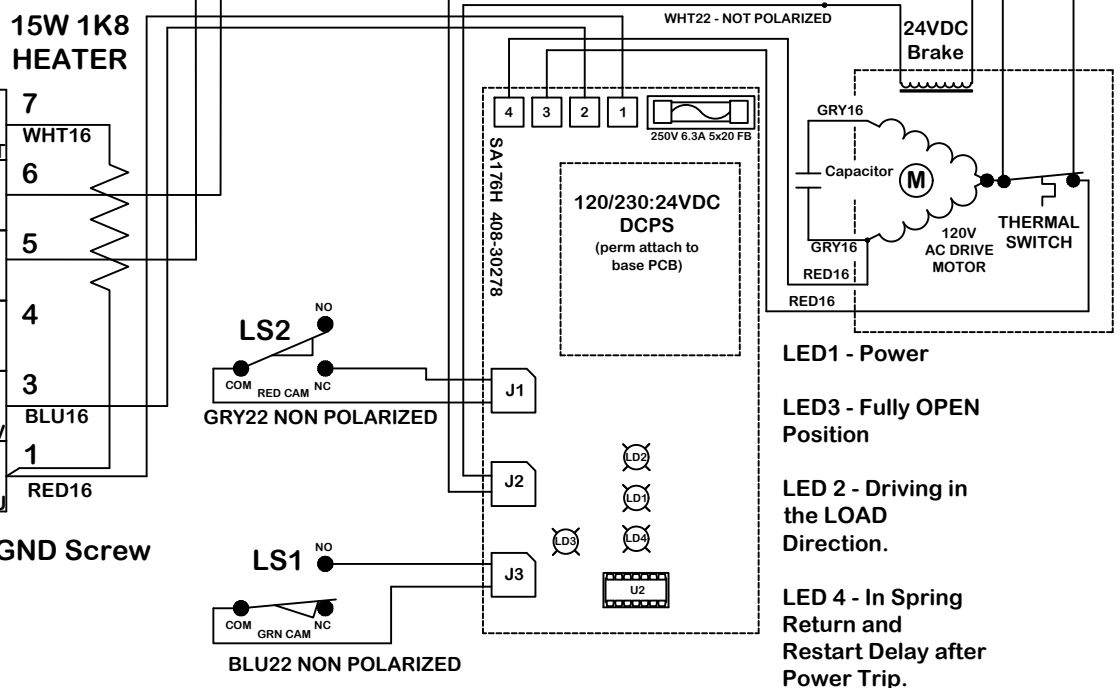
15W 1K8
HEATER

WHT22 - NOT POLARIZED

24VDC
Brake

7
WHT16
6
5
4
3
BLU16
1
RED16

GND Screw

4 3 2 1
250V 6.3A 5x20 FB

SA176H 408-30278

120/230:24VDC
DCPS
(perm attach to base PCB)

GRY16
Capacitor
M
GRY16
RED16
RED16
120V
AC DRIVE
MOTOR
THERMAL
SWITCH

LS2
NO
COM RED CAM NC
GRY22 NON POLARIZED

J1
J2
J3

LD2
LD1
LD3
LD4
U2

LS1
NO
COM GRN CAM NC
BLU22 NON POLARIZED

LED1 - Power

LED3 - Fully OPEN Position

LED 2 - Driving in the LOAD Direction.

LED 4 - In Spring Return and Restart Delay after Power Trip.